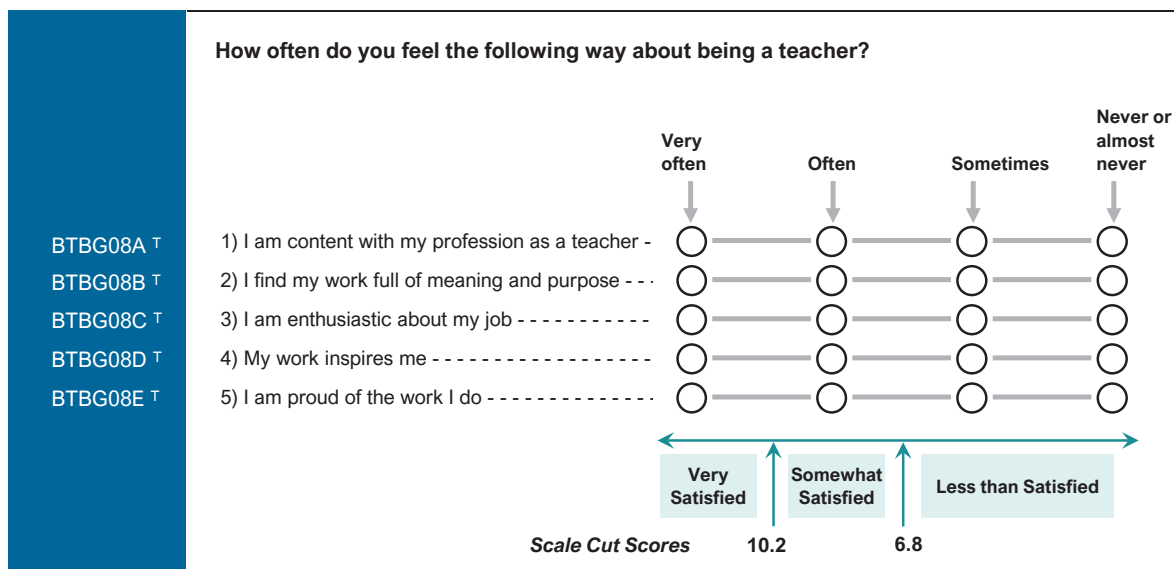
How often do you feel the following way about being a teacher?

| | | Very often | Often | Sometimes | Never or almost never |
|---|---|---|---|---|---|
| BTBG08A T | 1) I am content with my profession as a teacher - | ○ | ○ | ○ | ○ |
| BTBG08B T | 2) I find my work full of meaning and purpose - - - | ○ | ○ | ○ | ○ |
| BTBG08C T | 3) I am enthusiastic about my job - - - - - - - - - - - - | ○ | ○ | ○ | ○ |
| BTBG08D T | 4) My work inspires me - - - - - - - - - - - - - - - - - - - | ○ | ○ | ○ | ○ |
| BTBG08E T | 5) I am proud of the work I do - - - - - - - - - - - - - - | ○ | ○ | ○ | ○ |

Very Satisfied

Somewhat Satisfied

Less than Satisfied

Scale Cut Scores 10.2 6.8